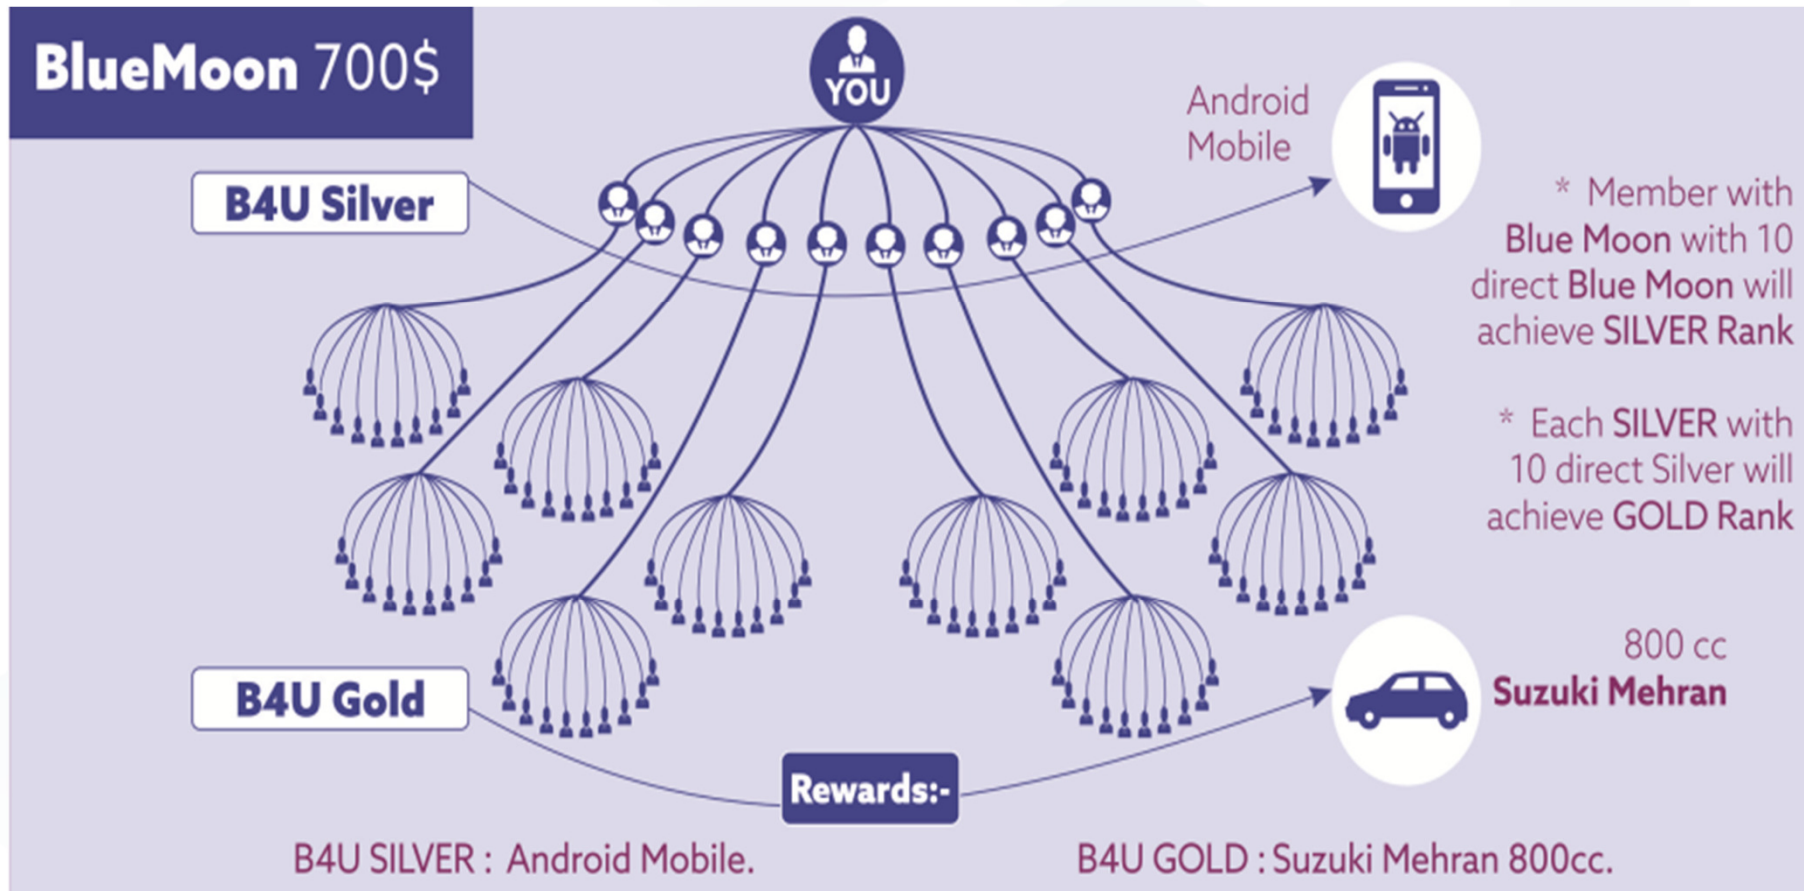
BlueMoon 700$

YOU

B4U Silver

Android Mobile

* Member with Blue Moon with 10 direct Blue Moon will achieve SILVER Rank

* Each SILVER with 10 direct Silver will achieve GOLD Rank

800 cc
Suzuki Mehran

B4U Gold

Rewards:-

B4U SILVER : Android Mobile.

B4U GOLD : Suzuki Mehran 800cc.